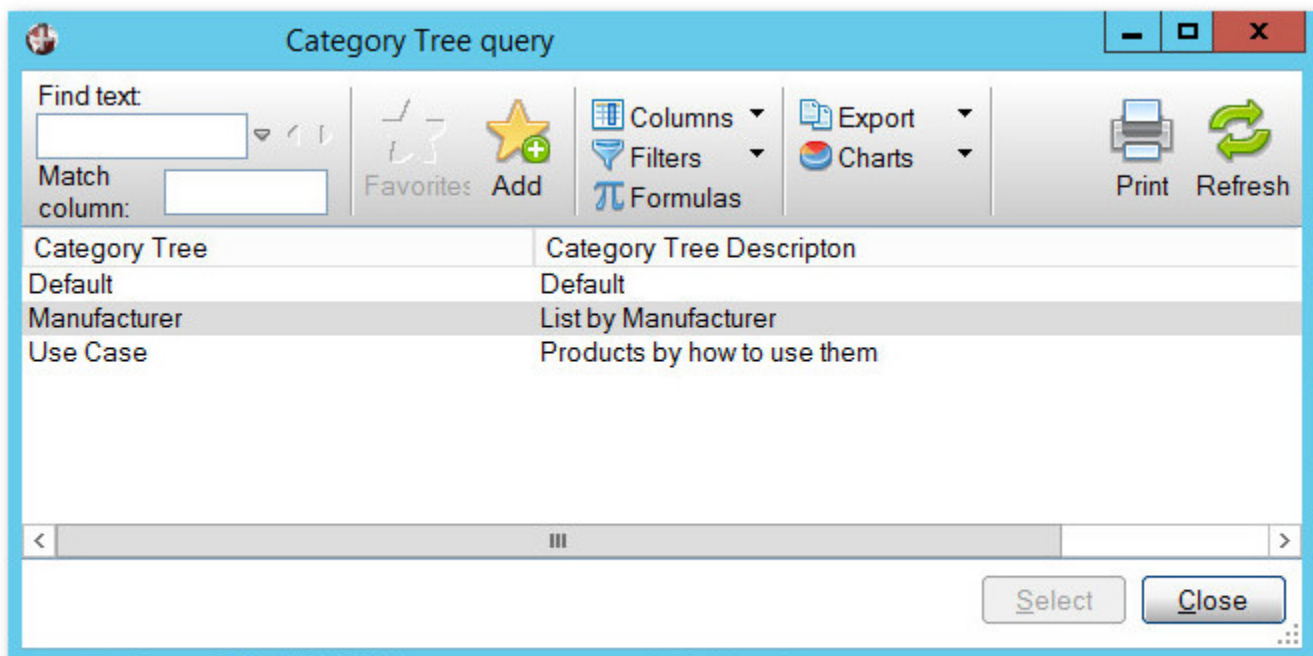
Category Tree query

Find text:
Match column:
Favorites
Add
Columns
Filters
Formulas
Export
Charts
Print
Refresh

| Category Tree | Category Tree Descripton |
|---|---|
| Default | Default |
| Manufacturer | List by Manufacturer |
| Use Case | Products by how to use them |

Select
Close